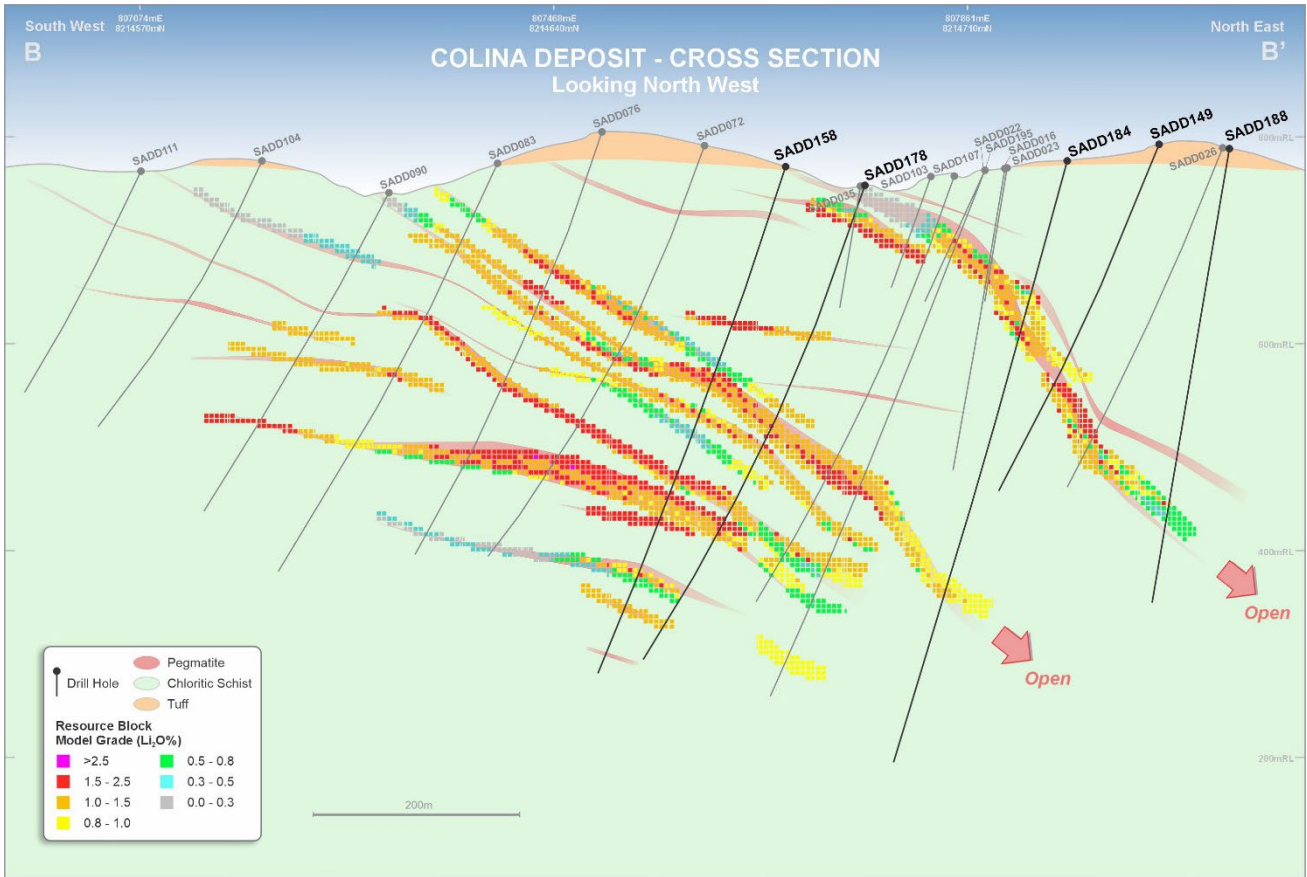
South West
807074mE
8214570mN
B

807468mE
8214640mN

807861mE
8214710mN

North East
B'

COLINA DEPOSIT - CROSS SECTION
Looking North West

SADD111
SADD104
SADD090
SADD083
SADD076
SADD072
SADD158
SADD035
SADD178
SADD103
SADD107
SADD022
SADD195
SADD016
SADD023
SADD184
SADD149
SADD026
SADD188

800mRL
600mRL
400mRL
200mRL

Open
Open

Drill Hole
Pegmatite
Chloritic Schist
Tuff

Resource Block Model Grade ($Li_2O$%)
>2.5
1.5 - 2.5
1.0 - 1.5
0.8 - 1.0
0.5 - 0.8
0.3 - 0.5
0.0 - 0.3

200m